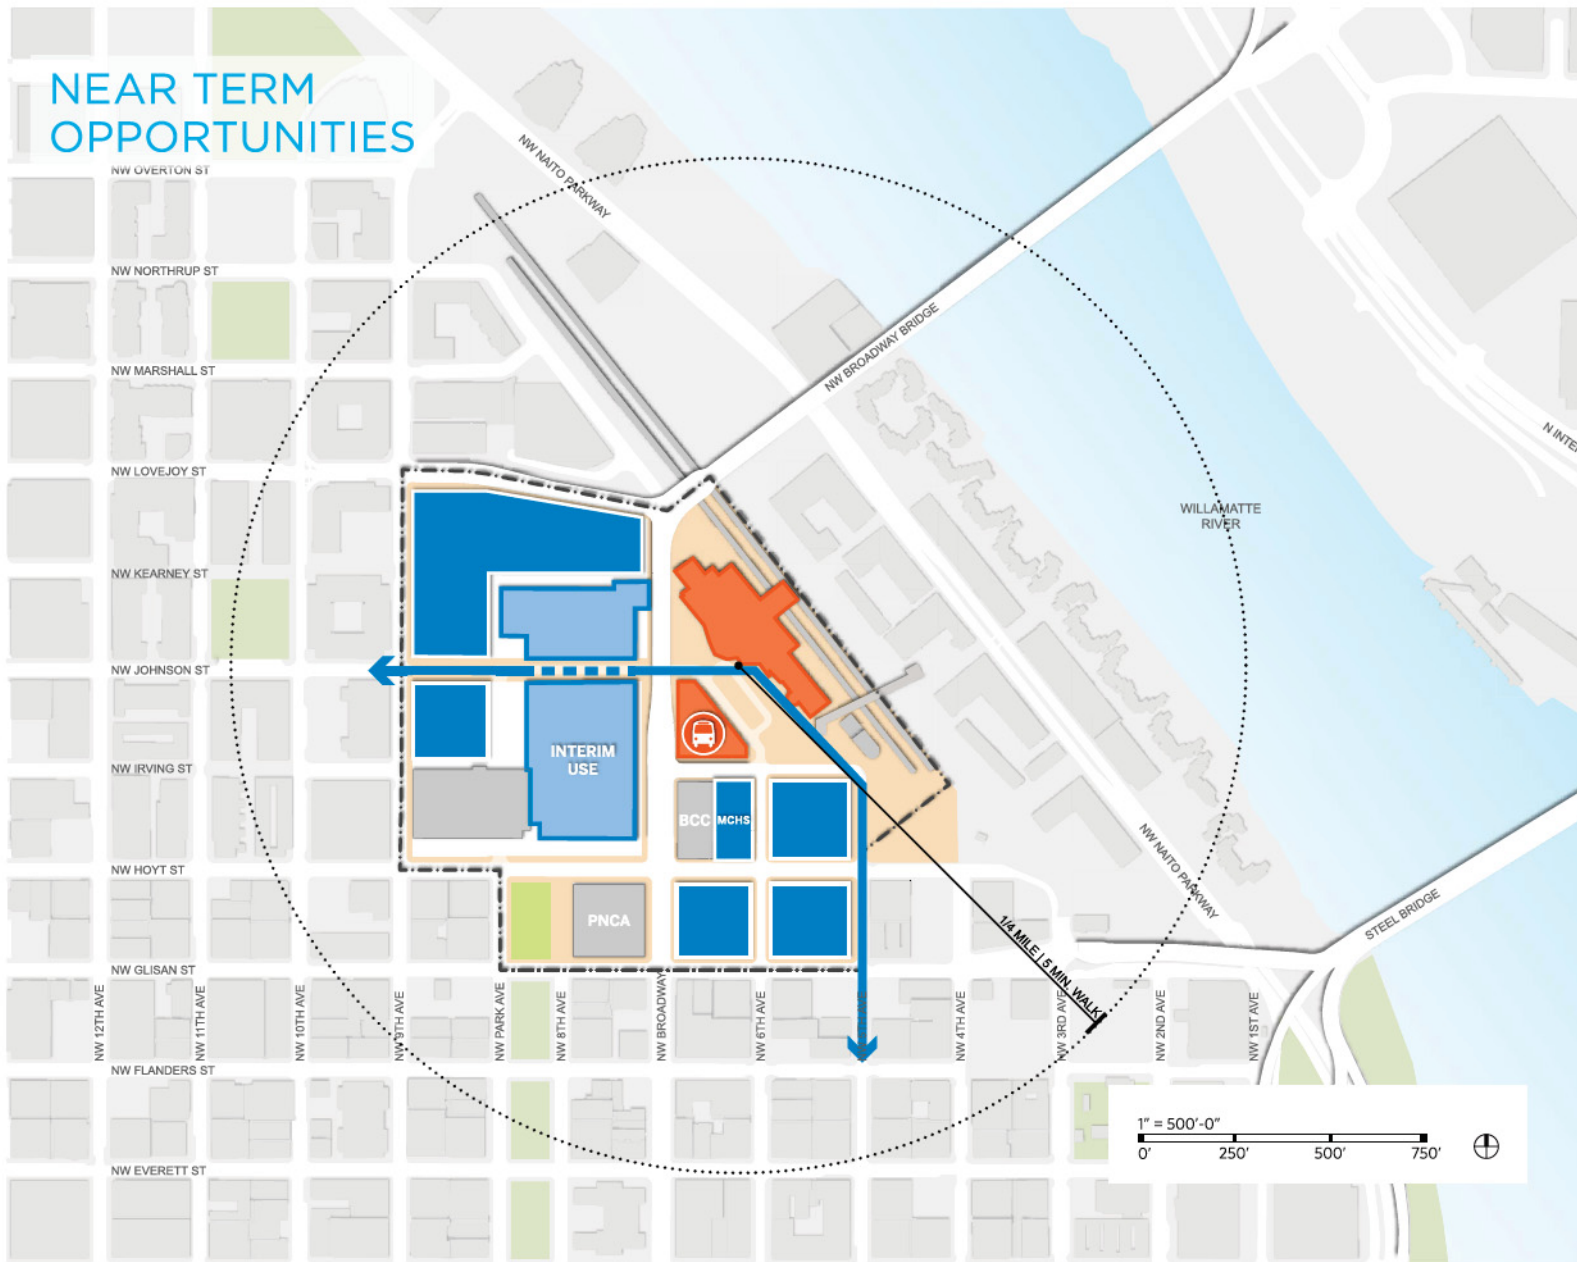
NEAR TERM OPPORTUNITIES

NW OVERTON ST
NW NAITO PARKWAY
NW NORTHRUP ST
NW BROADWAY BRIDGE
NW MARSHALL ST
N INTE
NW LOVEJOY ST
WILLAMATTE RIVER
NW KEARNEY ST
NW JOHNSON ST
INTERIM USE
NW IRVING ST
BCC
MCHS
NW NAITO PARKWAY
NW HOYT ST
PNCA
1/4 MILE | 5 MIN. WALK
STEEL BRIDGE
NW GLISAN ST
NW 12TH AVE
NW 11TH AVE
NW 10TH AVE
NW 9TH AVE
NW PARK AVE
NW 8TH AVE
NW BROADWAY
NW 6TH AVE
NW 4TH AVE
NW 3RD AVE
NW 2ND AVE
NW 1ST AVE
NW FLANDERS ST
NW EVERETT ST

1" = 500'-0"
0'
250'
500'
750'